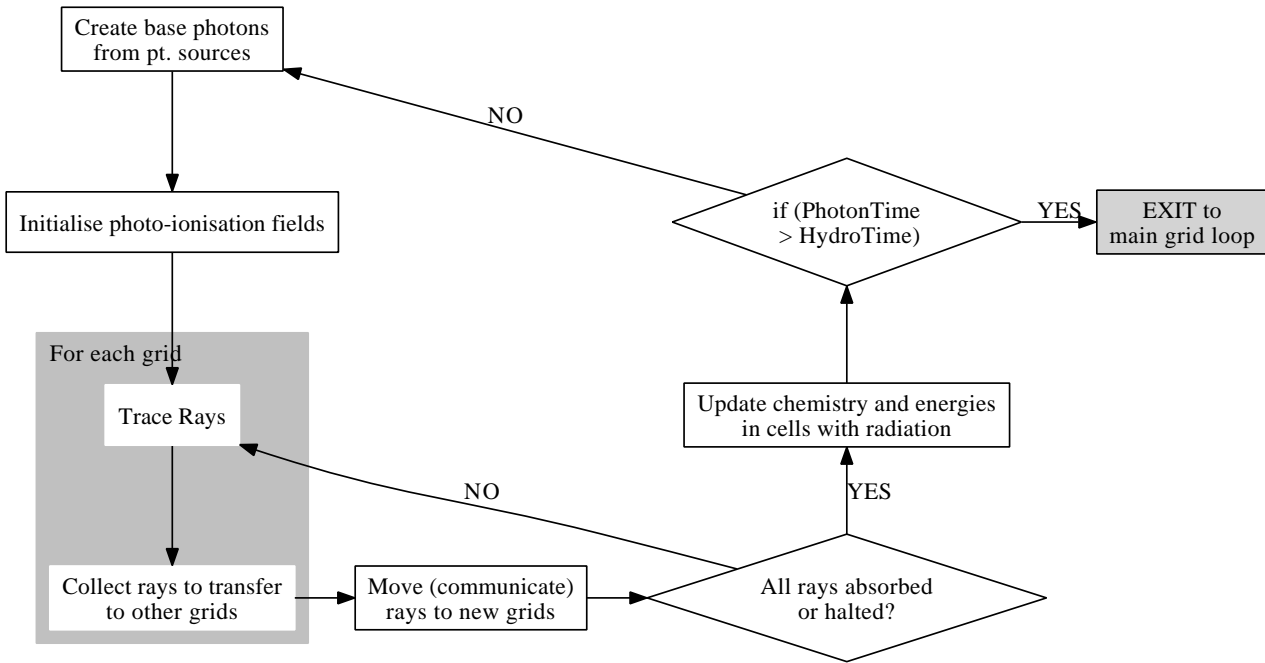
Create base photons from pt. sources

NO

Initialise photo-ionisation fields

if (PhotonTime > HydroTime)

YES

EXIT to main grid loop

For each grid

Trace Rays

Update chemistry and energies in cells with radiation

NO

YES

Collect rays to transfer to other grids

Move (communicate) rays to new grids

All rays absorbed or halted?